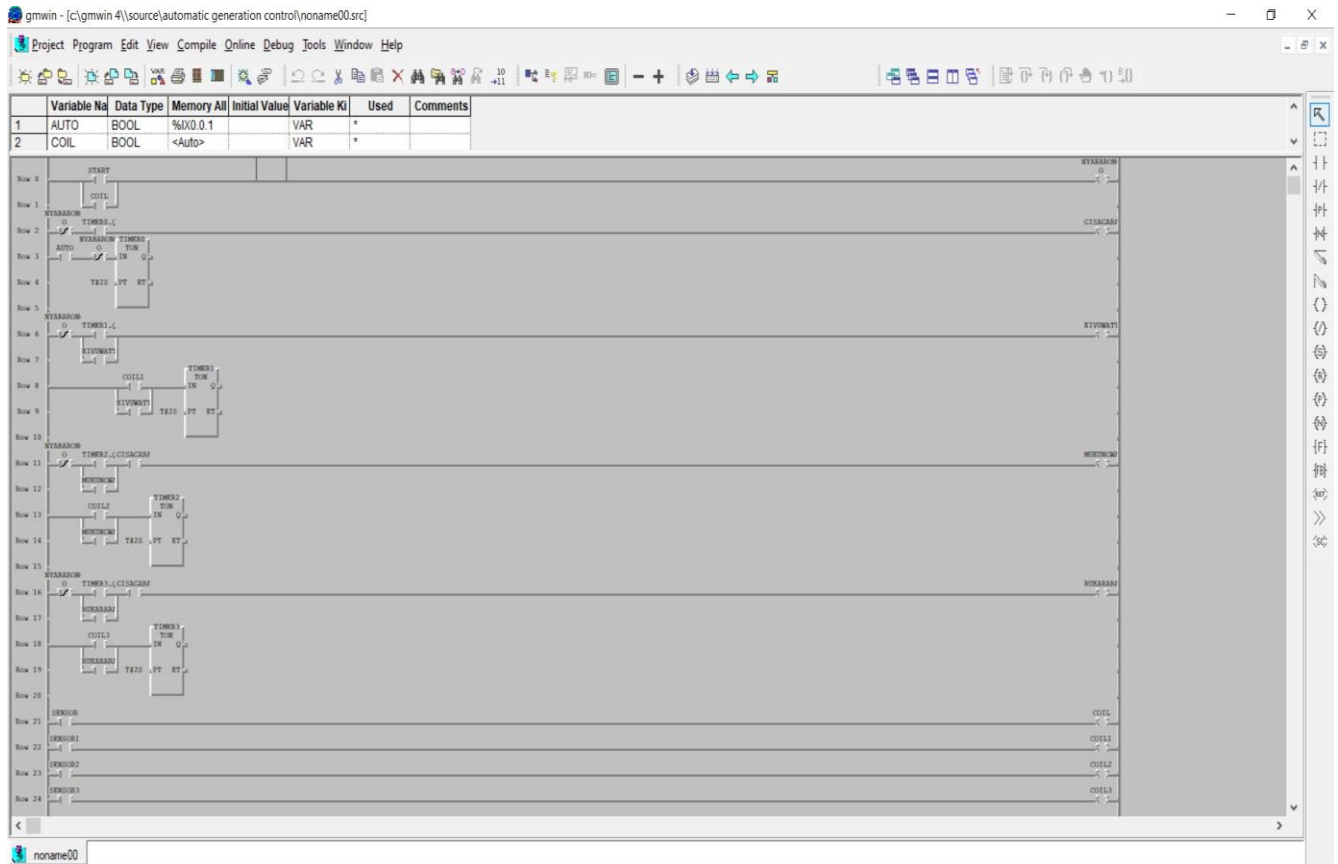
gmwin - [c:\gmwin 4\\source\automatic generation control\noname00.src]

Project Program Edit View Compile Online Debug Tools Window Help

| | Variable Na | Data Type | Memory All | Initial Value | Variable Ki | Used | Comments |
|---|---|---|---|---|---|---|---|
| 1 | AUTO | BOOL | %IX0.0.1 | | VAR | * | |
| 2 | COIL | BOOL | <Auto> | | VAR | * | |

Row 0 START NYARARON
Row 1 COIL
Row 2 NYARARON TIMER0.Q CISACARA
Row 3 AUTO NYARARON TIMER0 TON IN Q
Row 4 T#2S PT ET
Row 5
Row 6 NYARARON TIMER1.Q KIVUWATI
Row 7 KIVUWATI
Row 8 COIL1 TIMER1 TON IN Q
Row 9 KIVUWATI T#2S PT ET
Row 10
Row 11 NYARARON TIMER2.Q CISACARA MUKUNGWA
Row 12 MUKUNGWA
Row 13 COIL2 TIMER2 TON IN Q
Row 14 MUKUNGWA T#2S PT ET
Row 15
Row 16 NYARARON TIMER3.Q CISACARA RUKARARA
Row 17 RUKARARA
Row 18 COIL3 TIMER3 TON IN Q
Row 19 RUKARARA T#2S PT ET
Row 20
Row 21 SENSOR COIL
Row 22 SENSOR1 COIL1
Row 23 SENSOR2 COIL2
Row 24 SENSOR3 COIL3

noname00